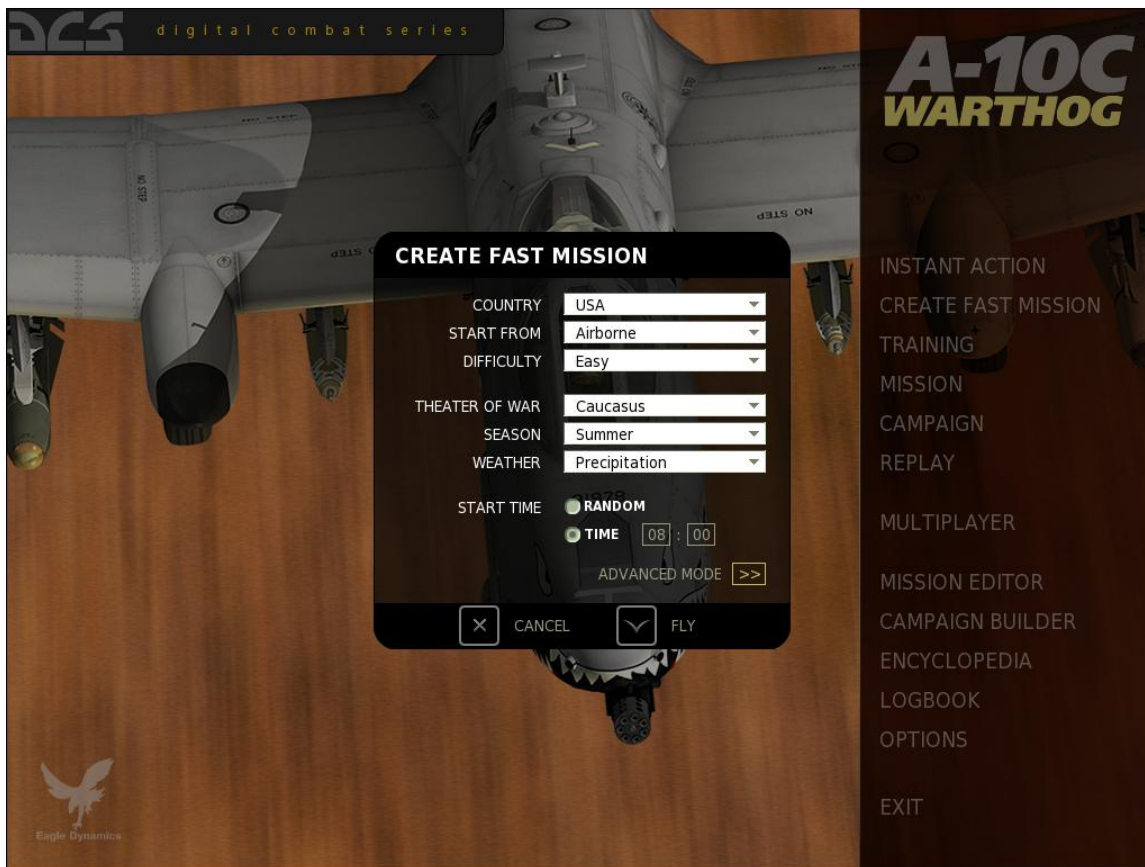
DCS digital combat series

A-10C WARTHOG

CREATE FAST MISSION

COUNTRY USA
START FROM Airborne
DIFFICULTY Easy

THEATER OF WAR Caucasus
SEASON Summer
WEATHER Precipitation

START TIME RANDOM
TIME 08 : 00

ADVANCED MODE >>

CANCEL FLY

INSTANT ACTION
CREATE FAST MISSION
TRAINING
MISSION
CAMPAIGN
REPLAY

MULTIPLAYER

MISSION EDITOR
CAMPAIGN BUILDER
ENCYCLOPEDIA
LOGBOOK
OPTIONS

EXIT

Eagle Dynamics

NO STEP
NO STEP
NO STEP
NO STEP